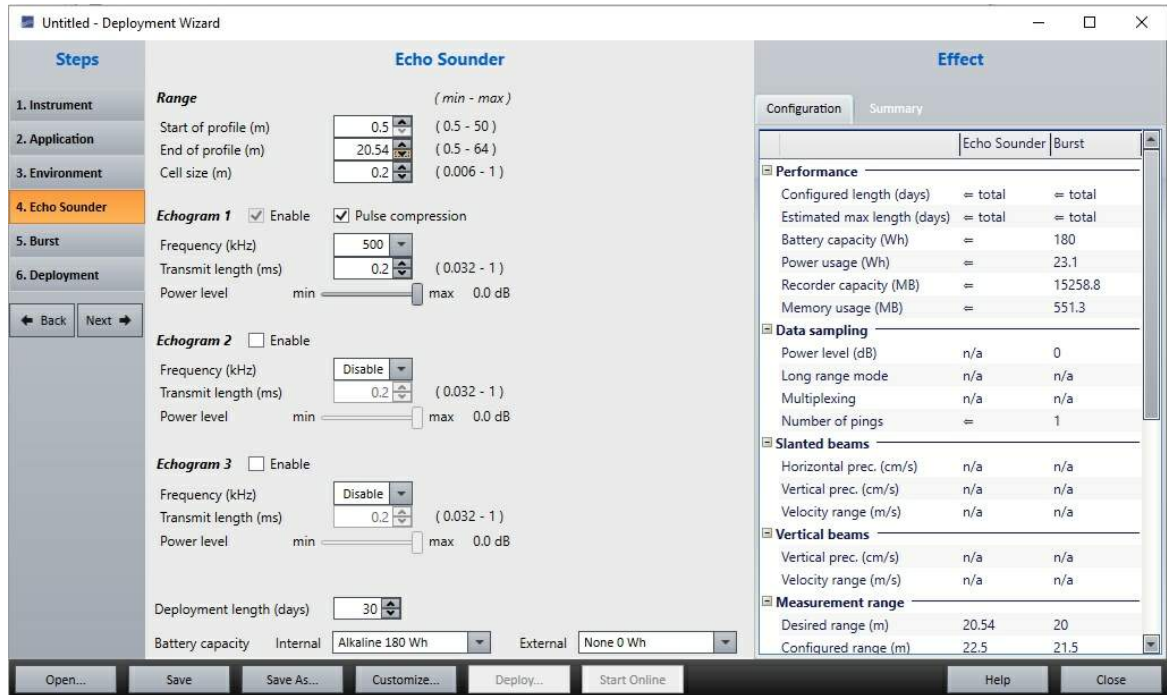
Untitled - Deployment Wizard

Steps

1. Instrument
2. Application
3. Environment
4. Echo Sounder
5. Burst
6. Deployment

← Back  Next →

Echo Sounder

Range (min - max)
Start of profile (m) 0.5 (0.5 - 50)
End of profile (m) 20.54 (0.5 - 64)
Cell size (m) 0.2 (0.006 - 1)

Echogram 1 ✓ Enable ✓ Pulse compression
Frequency (kHz) 500
Transmit length (ms) 0.2 (0.032 - 1)
Power level min max 0.0 dB

Echogram 2 Enable
Frequency (kHz) Disable
Transmit length (ms) 0.2 (0.032 - 1)
Power level min max 0.0 dB

Echogram 3 Enable
Frequency (kHz) Disable
Transmit length (ms) 0.2 (0.032 - 1)
Power level min max 0.0 dB

Deployment length (days) 30
Battery capacity Internal Alkaline 180 Wh External None 0 Wh

Effect

Configuration Summary

| | Echo Sounder | Burst |
|---|---|---|
| **Performance** | | |
| Configured length (days) | = total | = total |
| Estimated max length (days) | = total | = total |
| Battery capacity (Wh) | = | 180 |
| Power usage (Wh) | = | 23.1 |
| Recorder capacity (MB) | = | 15258.8 |
| Memory usage (MB) | = | 551.3 |
| **Data sampling** | | |
| Power level (dB) | n/a | 0 |
| Long range mode | n/a | n/a |
| Multiplexing | n/a | n/a |
| Number of pings | = | 1 |
| **Slanted beams** | | |
| Horizontal prec. (cm/s) | n/a | n/a |
| Vertical prec. (cm/s) | n/a | n/a |
| Velocity range (m/s) | n/a | n/a |
| **Vertical beams** | | |
| Vertical prec. (cm/s) | n/a | n/a |
| Velocity range (m/s) | n/a | n/a |
| **Measurement range** | | |
| Desired range (m) | 20.54 | 20 |
| Configured range (m) | 22.5 | 21.5 |

Open... Save Save As... Customize... Deploy... Start Online Help Close